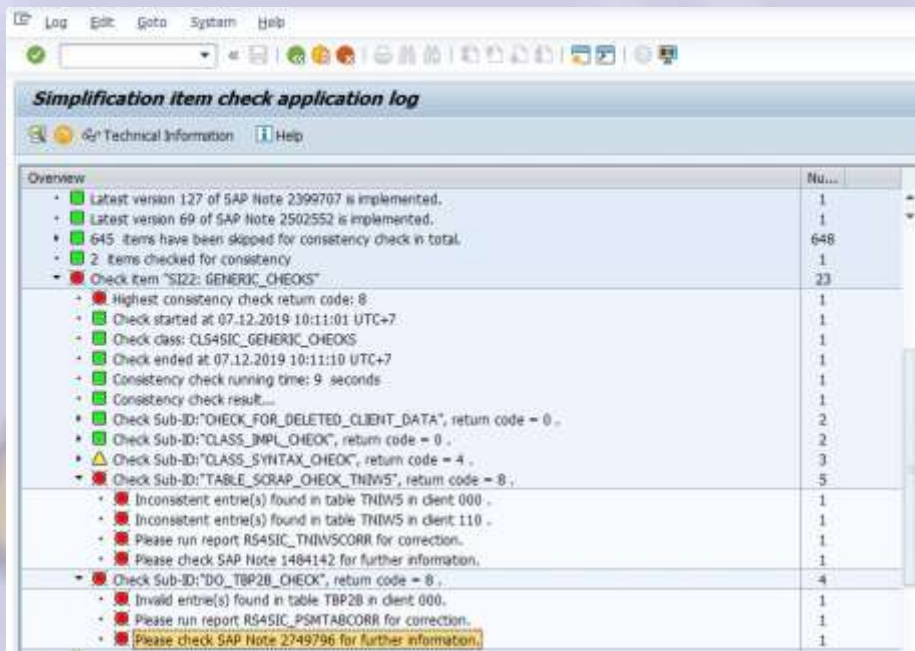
Log Edit Goto System Help

Simplification item check application log

Technical Information Help

| Overview | Nu... |
|---|---|
| Latest version 127 of SAP Note 2399707 is implemented. | 1 |
| Latest version 69 of SAP Note 2502552 is implemented. | 1 |
| 645 items have been skipped for consistency check in total. | 648 |
| 2 items checked for consistency | 1 |
| Check item "SI22: GENERIC_CHECKS" | 23 |
| Highest consistency check return code: 8 | 1 |
| Check started at 07.12.2019 10:11:01 UTC+7 | 1 |
| Check class: CLS4SIC_GENERIC_CHECKS | 1 |
| Check ended at 07.12.2019 10:11:10 UTC+7 | 1 |
| Consistency check running time: 9 seconds | 1 |
| Consistency check result... | 1 |
| Check Sub-ID:"CHECK_FOR_DELETED_CLIENT_DATA", return code = 0 . | 2 |
| Check Sub-ID:"CLASS_IMPL_CHECK", return code = 0 . | 2 |
| Check Sub-ID:"CLASS_SYNTAX_CHECK", return code = 4 . | 3 |
| Check Sub-ID:"TABLE_SCRAP_CHECK_TNIW5", return code = 8 . | 5 |
| Inconsistent entrie(s) found in table TNIW5 in client 000 . | 1 |
| Inconsistent entrie(s) found in table TNIW5 in client 110 . | 1 |
| Please run report RS4SIC_TNIW5CORR for correction. | 1 |
| Please check SAP Note 1484142 for further information. | 1 |
| Check Sub-ID:"DO_TBP2B_CHECK", return code = 8 . | 4 |
| Invalid entrie(s) found in table TBP2B in client 000. | 1 |
| Please run report RS4SIC_PSMTABCORR for correction. | 1 |
| Please check SAP Note 2749796 for further information. | 1 |